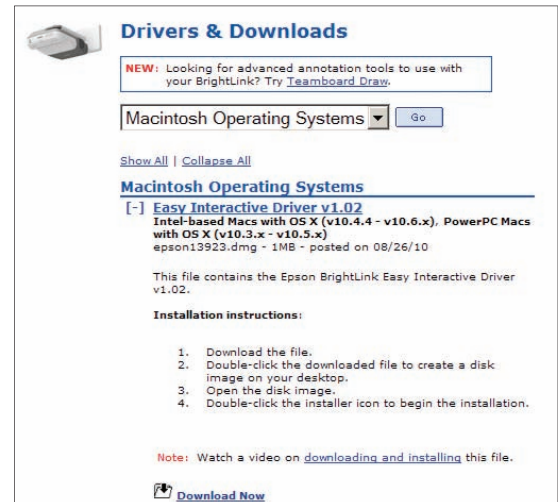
Drivers & Downloads

NEW: Looking for advanced annotation tools to use with your BrightLink? Try Teamboard Draw.

Macintosh Operating Systems

Go

Show All | Collapse All

Macintosh Operating Systems

[-] Easy Interactive Driver v1.02

Intel-based Macs with OS X (v10.4.4 - v10.6.x), PowerPC Macs with OS X (v10.3.x - v10.5.x)

epson13923.dmg - 1MB - posted on 08/26/10

This file contains the Epson BrightLink Easy Interactive Driver v1.02.

Installation instructions:

1. Download the file.
2. Double-click the downloaded file to create a disk image on your desktop.
3. Open the disk image.
4. Double-click the installer icon to begin the installation.

Note: Watch a video on downloading and installing this file.

Download Now